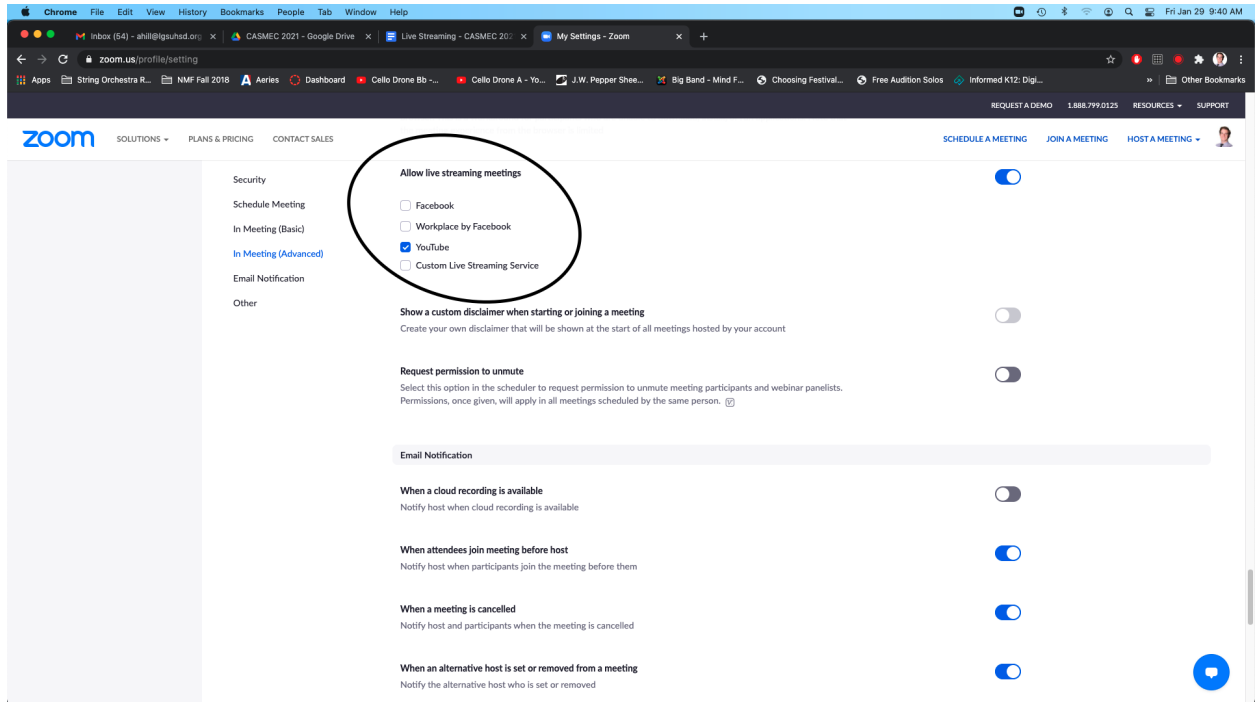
Chrome File Edit View History Bookmarks People Tab Window Help

Fri Jan 29 9:40 AM

Inbox (54) - ahill@lgsuhsd.org × | CASMEC 2021 - Google Drive × | Live Streaming - CASMEC 202 × | My Settings - Zoom × | +

zoom.us/profile/setting

Apps | String Orchestra R... | NMF Fall 2018 | Aeries | Dashboard | Cello Drone Bb -... | Cello Drone A - Yo... | J.W. Pepper Shee... | Big Band - Mind F... | Choosing Festival... | Free Audition Solos | Informed K12: Digi... | » | Other Bookmarks

REQUEST A DEMO 1.888.799.0125 RESOURCES SUPPORT

zoom SOLUTIONS PLANS & PRICING CONTACT SALES

SCHEDULE A MEETING JOIN A MEETING HOST A MEETING

Security
Schedule Meeting
In Meeting (Basic)
In Meeting (Advanced)
Email Notification
Other

Allow live streaming meetings

Facebook
Workplace by Facebook
YouTube
Custom Live Streaming Service

Show a custom disclaimer when starting or joining a meeting
Create your own disclaimer that will be shown at the start of all meetings hosted by your account

Request permission to unmute
Select this option in the scheduler to request permission to unmute meeting participants and webinar panelists. Permissions, once given, will apply in all meetings scheduled by the same person.

Email Notification

When a cloud recording is available
Notify host when cloud recording is available

When attendees join meeting before host
Notify host when participants join the meeting before them

When a meeting is cancelled
Notify host and participants when the meeting is cancelled

When an alternative host is set or removed from a meeting
Notify the alternative host who is set or removed